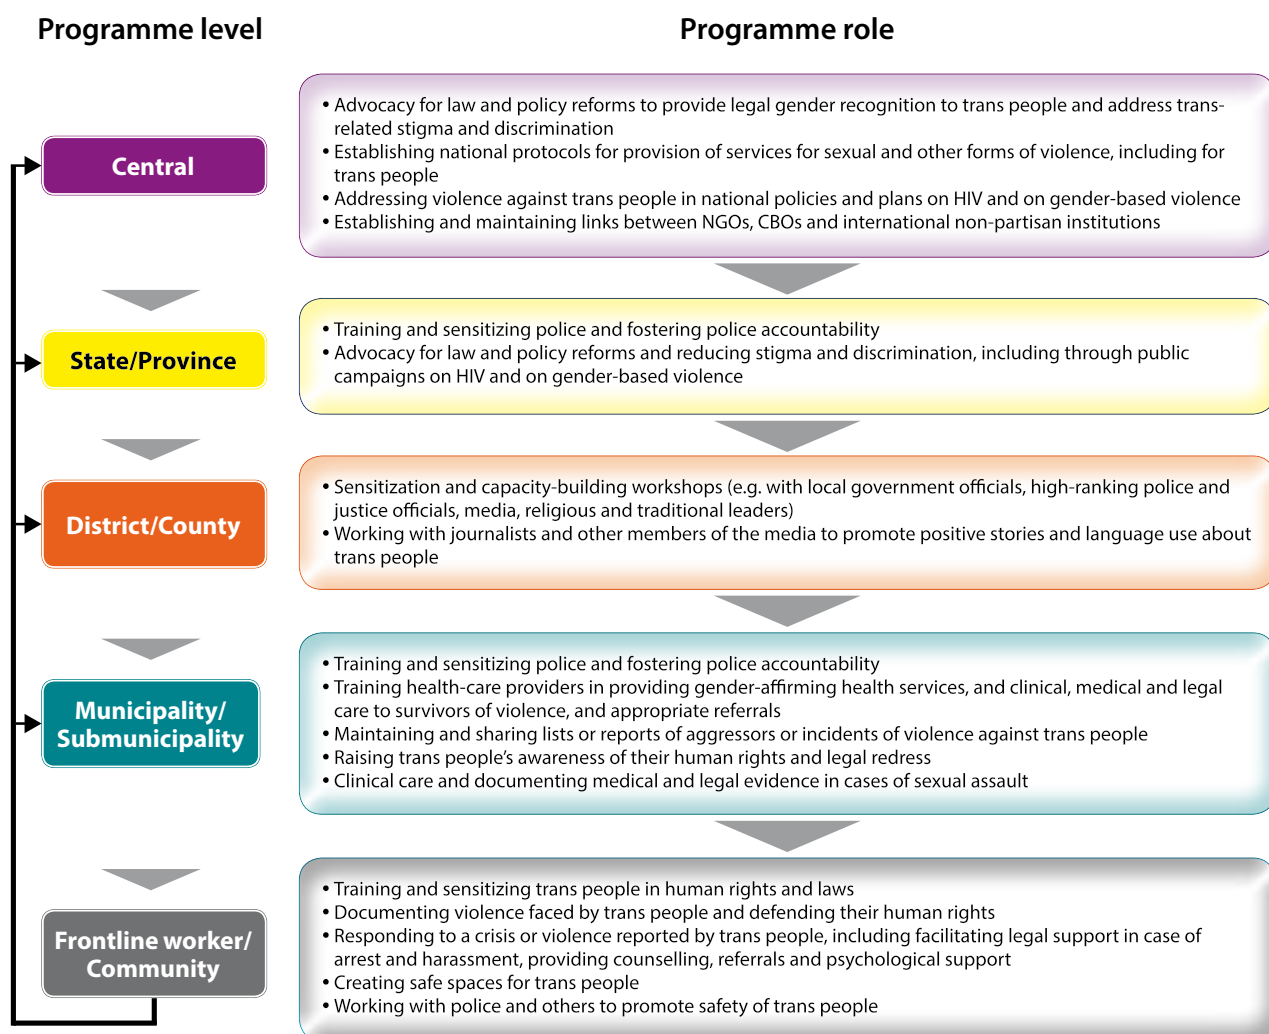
Programme level

Programme role

Central

• Advocacy for law and policy reforms to provide legal gender recognition to trans people and address trans-related stigma and discrimination
• Establishing national protocols for provision of services for sexual and other forms of violence, including for trans people
• Addressing violence against trans people in national policies and plans on HIV and on gender-based violence
• Establishing and maintaining links between NGOs, CBOs and international non-partisan institutions

State/Province

• Training and sensitizing police and fostering police accountability
• Advocacy for law and policy reforms and reducing stigma and discrimination, including through public campaigns on HIV and on gender-based violence

District/County

• Sensitization and capacity-building workshops (e.g. with local government officials, high-ranking police and justice officials, media, religious and traditional leaders)
• Working with journalists and other members of the media to promote positive stories and language use about trans people

Municipality/ Submunicipality

• Training and sensitizing police and fostering police accountability
• Training health-care providers in providing gender-affirming health services, and clinical, medical and legal care to survivors of violence, and appropriate referrals
• Maintaining and sharing lists or reports of aggressors or incidents of violence against trans people
• Raising trans people's awareness of their human rights and legal redress
• Clinical care and documenting medical and legal evidence in cases of sexual assault

Frontline worker/ Community

• Training and sensitizing trans people in human rights and laws
• Documenting violence faced by trans people and defending their human rights
• Responding to a crisis or violence reported by trans people, including facilitating legal support in case of arrest and harassment, providing counselling, referrals and psychological support
• Creating safe spaces for trans people
• Working with police and others to promote safety of trans people